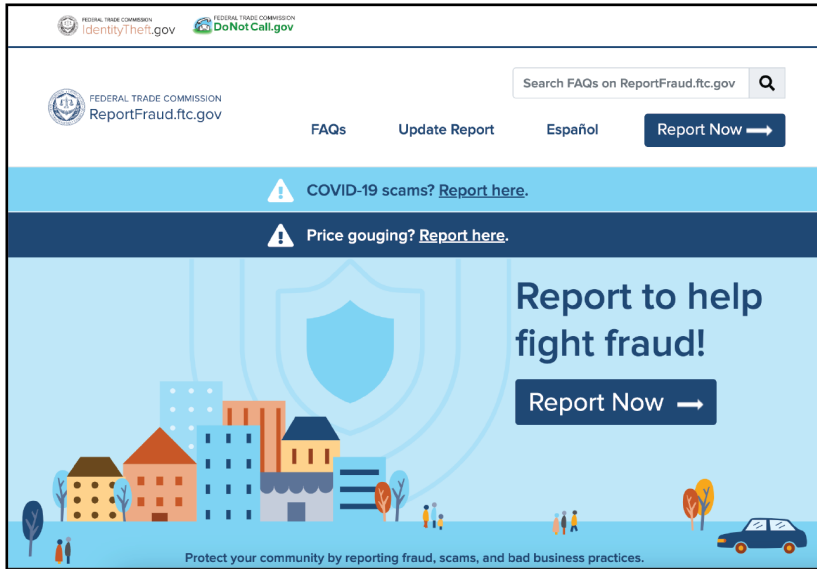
FEDERAL TRADE COMMISSION IdentityTheft.gov
FEDERAL TRADE COMMISSION DoNotCall.gov

FEDERAL TRADE COMMISSION
ReportFraud.ftc.gov

Search FAQs on ReportFraud.ftc.gov

FAQs Update Report Español Report Now

COVID-19 scams? Report here.

Price gouging? Report here.

Report to help fight fraud!

Report Now

Protect your community by reporting fraud, scams, and bad business practices.